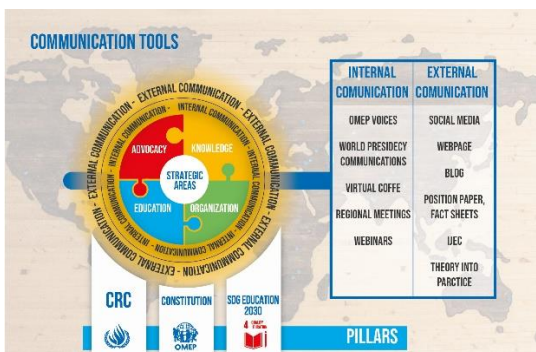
COMMUNICATION TOOLS

EXTERNAL COMMUNICATION · EXTERNAL COMMUNICATION · EXTERNAL COMMUNICATION · EXTERNAL COMMUNICATION

INTERNAL COMMUNICATION · INTERNAL COMMUNICATION · INTERNAL COMMUNICATION · INTERNAL COMMUNICATION

ADVOCACY
KNOWLEDGE
STRATEGIC AREAS
EDUCATION
ORGANIZATION

| INTERNAL COMUNICATION | EXTERNAL COMUNICATION |
|---|---|
| OMEP VOICES | SOCIAL MEDIA |
| WORLD PRESIDECY COMMUNICATIONS | WEBPAGE |
| VIRTUAL COFFE | BLOG |
| REGIONAL MEETINGS | POSITION PAPER, FACT SHEETS |
| WEBINARS | UEC |
| | THEORY INTO PARCTICE |

CRC
CONSTITUTION
OMEP
SDG EDUCATION 2030
4 QUALITY EDUCATION

PILLARS